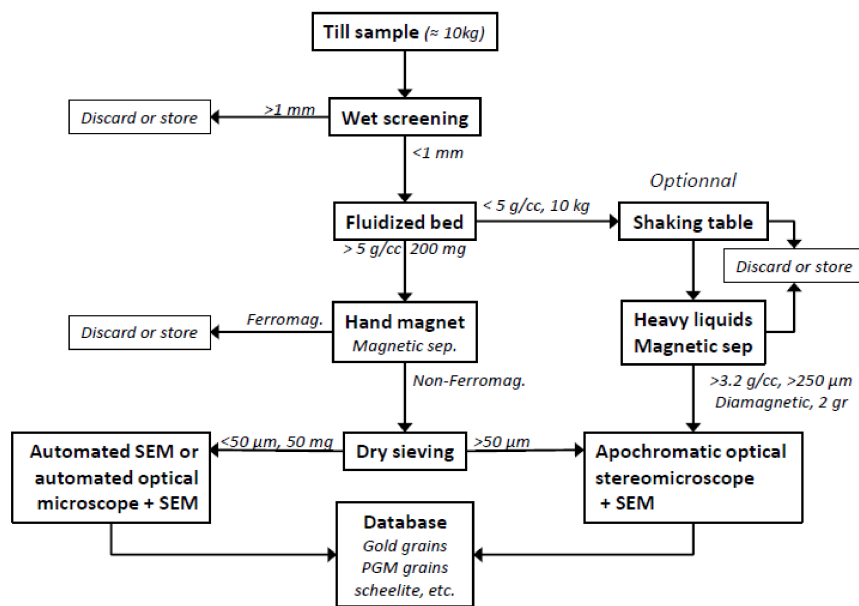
Till sample (≈ 10kg)

Discard or store

>1 mm

Wet screening

<1 mm

Optionnal

< 5 g/cc, 10 kg

Fluidized bed

Shaking table

> 5 g/cc 200 mg

Discard or store

Discard or store

Ferromag.

Hand magnet
Magnetic sep.

Heavy liquids
Magnetic sep

Non-Ferromag.

>3.2 g/cc, >250 µm
Diamagnetic, 2 gr

Automated SEM or automated optical microscope + SEM

<50 µm, 50 mg

Dry sieving

>50 µm

Apochromatic optical stereomicroscope + SEM

Database
Gold grains
PGM grains
scheelite, etc.